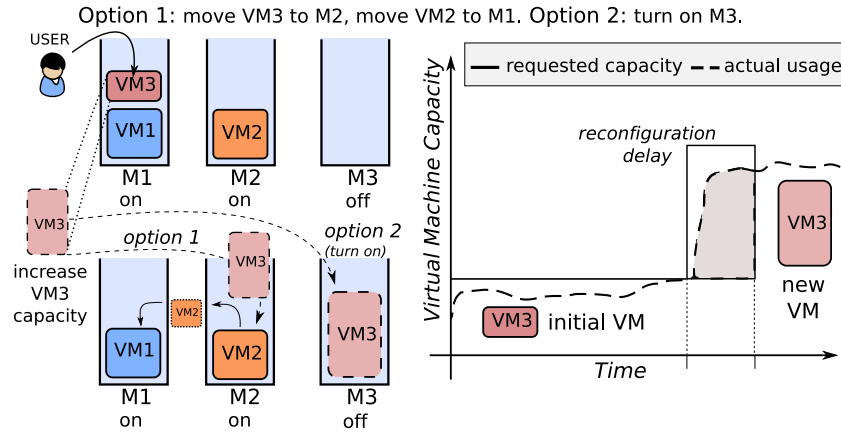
Option 1: move VM3 to M2, move VM2 to M1. Option 2: turn on M3.

USER

VM3

VM1

VM2

M1
on

M2
on

M3
off

VM3

increase VM3 capacity

option 1

VM3

option 2
(turn on)

VM2

VM1

VM2

VM3

M1
on

M2
on

M3
off

requested capacity
actual usage

Virtual Machine Capacity

reconfiguration delay

VM3

new VM

VM3 initial VM

Time